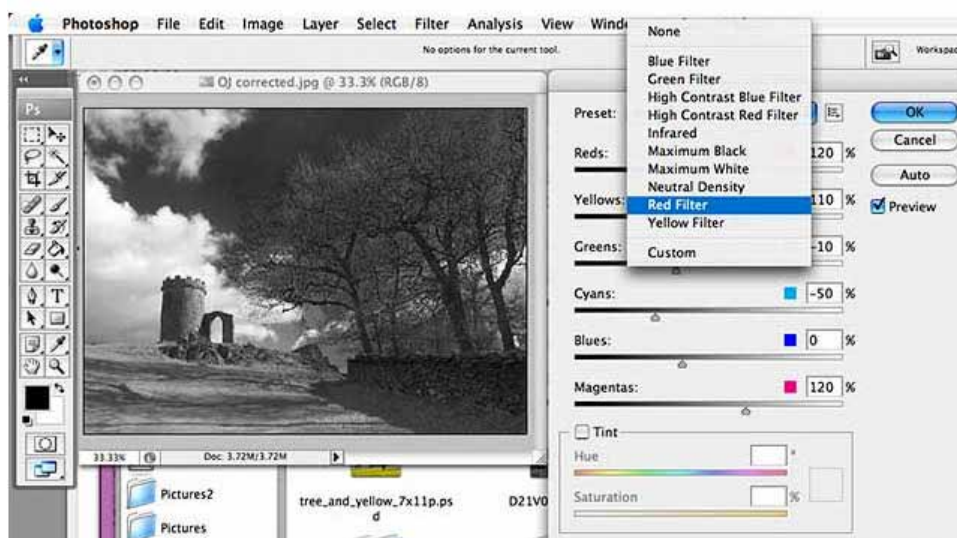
Photoshop File Edit Image Layer Select Filter Analysis View Windo

No options for the current tool.

Workspac

Ps

OJ corrected.jpg @ 33.3% (RGB/8)

None

Blue Filter
Green Filter
High Contrast Blue Filter
High Contrast Red Filter
Infrared
Maximum Black
Maximum White
Neutral Density
Red Filter
Yellow Filter

Custom

Preset:

Reds: 120 %

Yellows: 110 %

Greens: -10 %

Cyans: -50 %

Blues: 0 %

Magentas: 120 %

Tint

Hue °

Saturation %

OK

Cancel

Auto

Preview

33.33% Doc: 3.72M/3.72M

Pictures2

Pictures

tree_and_yellow_7x11p.psd

D21V0